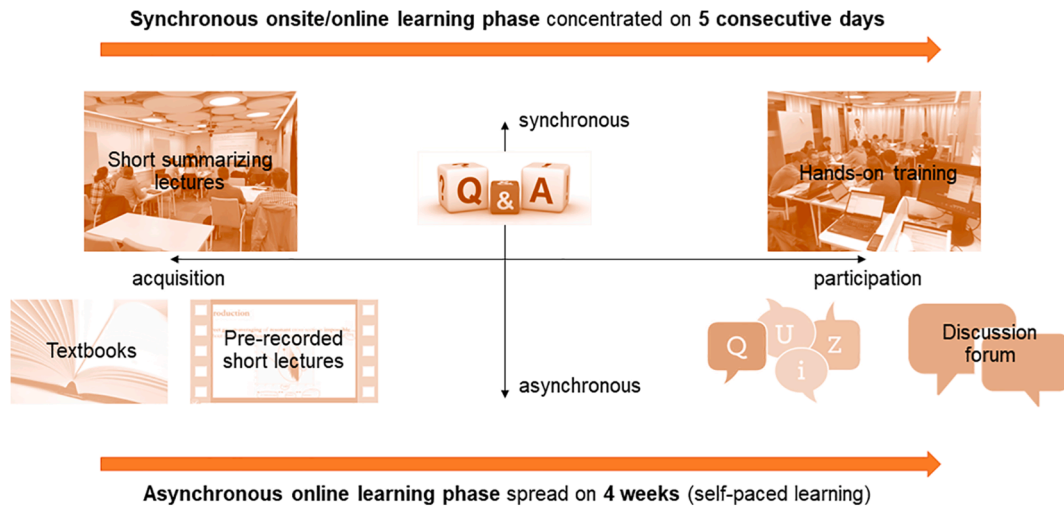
**Synchronous onsite/online learning phase** concentrated on **5 consecutive days**

synchronous

Short summarizing lectures

Q & A

Hands-on training

acquisition

participation

Textbooks

roduction

Pre-recorded short lectures

asynchronous

Q U i Z

Discussion forum

**Asynchronous online learning phase** spread on **4 weeks** (self-paced learning)